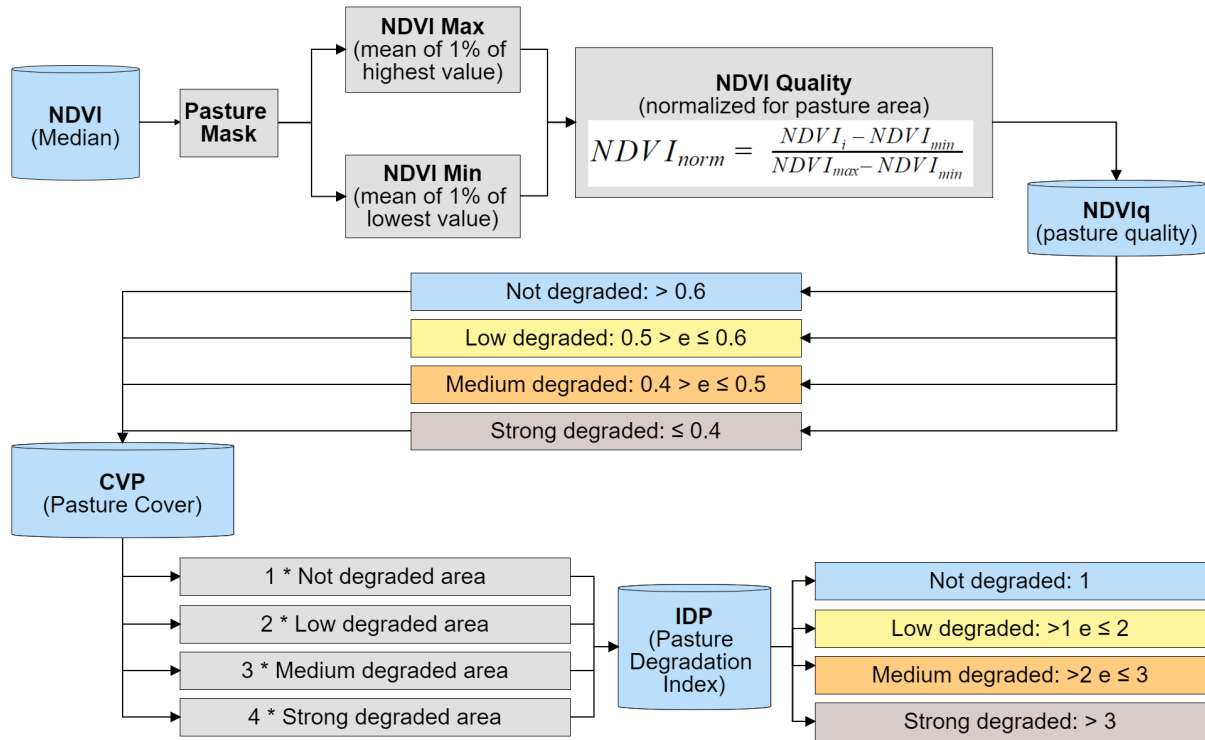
NDVI
(Median)

Pasture Mask

NDVI Max
(mean of 1% of highest value)

NDVI Min
(mean of 1% of lowest value)

NDVI Quality
(normalized for pasture area)

$NDVI_{norm} = \frac{NDVI_i - NDVI_{min}}{NDVI_{max} - NDVI_{min}}$

NDVIq
(pasture quality)

Not degraded: > 0.6

Low degraded: 0.5 > e ≤ 0.6

Medium degraded: 0.4 > e ≤ 0.5

Strong degraded: ≤ 0.4

CVP
(Pasture Cover)

1 * Not degraded area

2 * Low degraded area

3 * Medium degraded area

4 * Strong degraded area

IDP
(Pasture Degradation Index)

Not degraded: 1

Low degraded: >1 e ≤ 2

Medium degraded: >2 e ≤ 3

Strong degraded: > 3